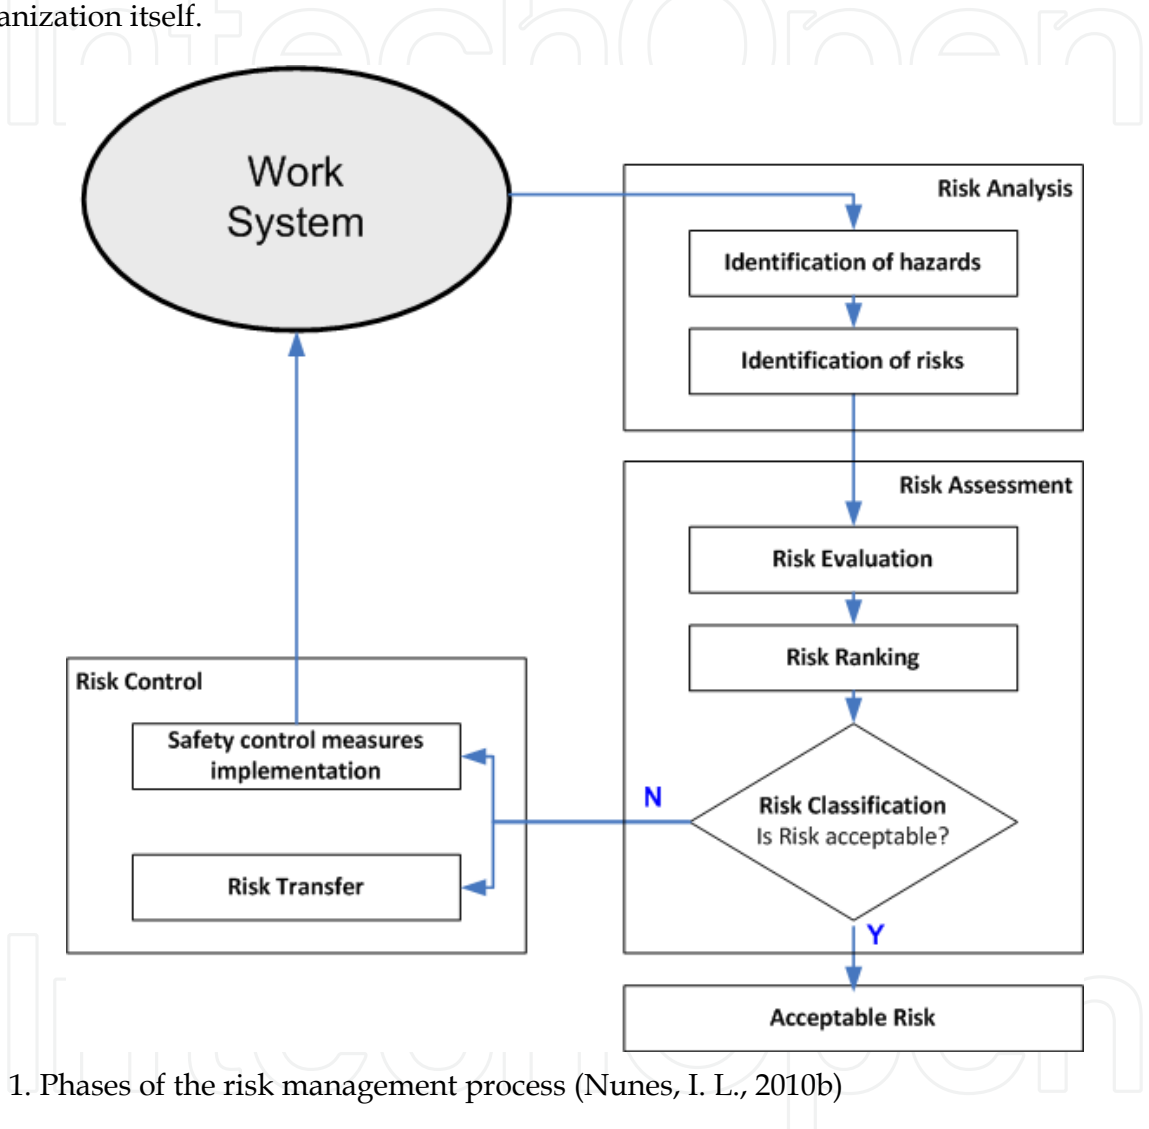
anization itself.

Work System

Risk Analysis

Identification of hazards

Identification of risks

Risk Assessment

Risk Evaluation

Risk Ranking

Risk Classification
Is Risk acceptable?

N

Y

Risk Control

Safety control measures implementation

Risk Transfer

Acceptable Risk

1. Phases of the risk management process (Nunes, I. L., 2010b)